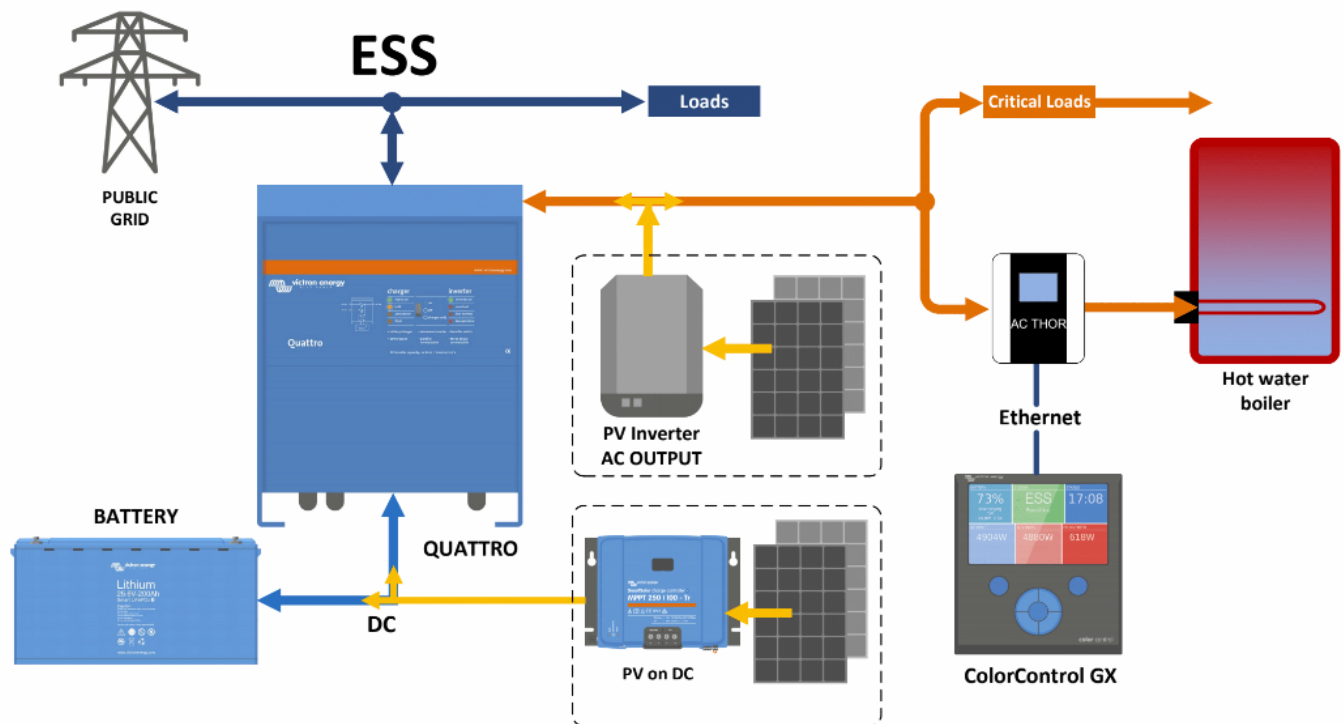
ESS

PUBLIC GRID

Loads

Critical Loads

victron energy

Quattro

PV Inverter
AC OUTPUT

AC THOR

Hot water boiler

Ethernet

BATTERY

Lithium
25.6V-200Ah

QUATTRO

DC

MPPT 250 | 100 - Tr

PV on DC

73%

ESS

17:08

4904W

4880W

618W

ColorControl GX